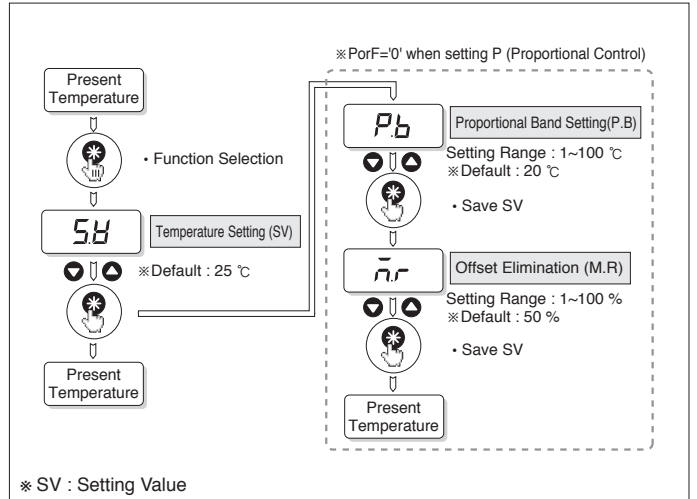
※PorF='0' when setting P (Proportional Control)

Present Temperature

• Function Selection

5.V

Temperature Setting (SV)

※Default : 25 ℃

Present Temperature

P.b

Proportional Band Setting(P.B)

Setting Range : 1~100 ℃
※Default : 20 ℃

• Save SV

m.r

Offset Elimination (M.R)

Setting Range : 1~100 %
※Default : 50 %

• Save SV

Present Temperature

※ SV : Setting Value